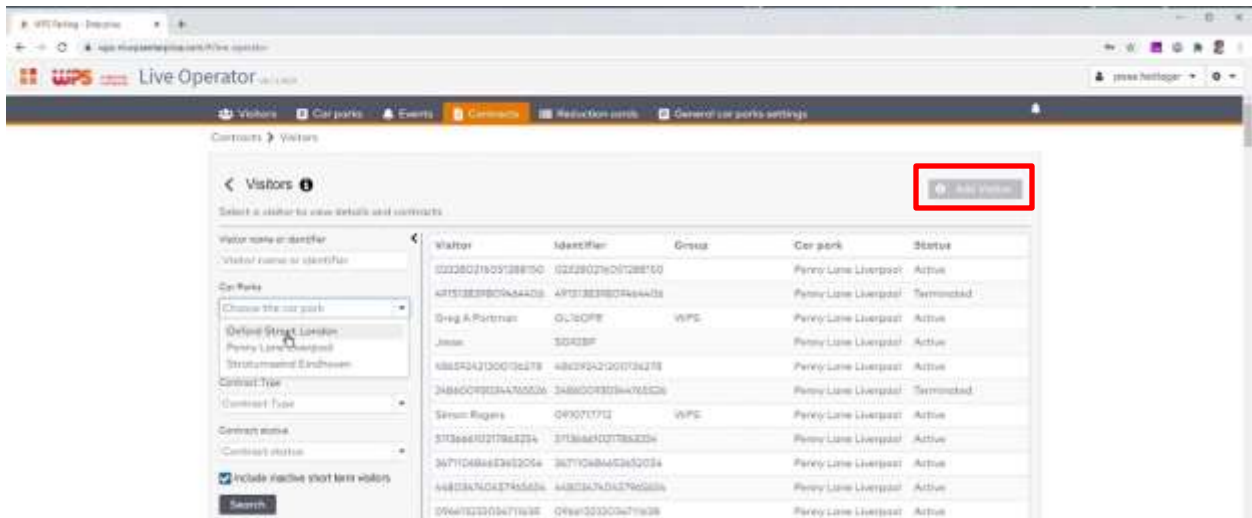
WPS Parking - Enterprise

WPS Live Operator

jesse hettinger

Visitors Car parks Events Contracts Reduction cards General car parks settings

Contracts > Visitors

< Visitors

Add Visitor

Select a visitor to view details and contracts

Visitor name or identifier

Visitor name or identifier

Car Parks

Choose the car park

Oxford Street London

Penny Lane Liverpool

Stratumseind Eindhoven

Contract Type

Contract Type

Contract status

Contract status

Include inactive short term visitors

Search

| Visitor | Identifier | Group | Car park | Status |
|---|---|---|---|---|
| 02328021605128B150 | 02328021605128B150 | | Penny Lane Liverpool | Active |
| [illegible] | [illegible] | | Penny Lane Liverpool | Terminated |
| Greg A Portman | GL16OPR | WPS | Penny Lane Liverpool | Active |
| Jesse | SD12BF | | Penny Lane Liverpool | Active |
| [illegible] | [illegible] | | Penny Lane Liverpool | Active |
| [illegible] | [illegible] | | Penny Lane Liverpool | Terminated |
| Simon Rogers | 0910717712 | WPS | Penny Lane Liverpool | Active |
| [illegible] | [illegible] | | Penny Lane Liverpool | Active |
| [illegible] | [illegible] | | Penny Lane Liverpool | Active |
| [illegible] | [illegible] | | Penny Lane Liverpool | Active |
| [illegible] | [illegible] | | Penny Lane Liverpool | Active |